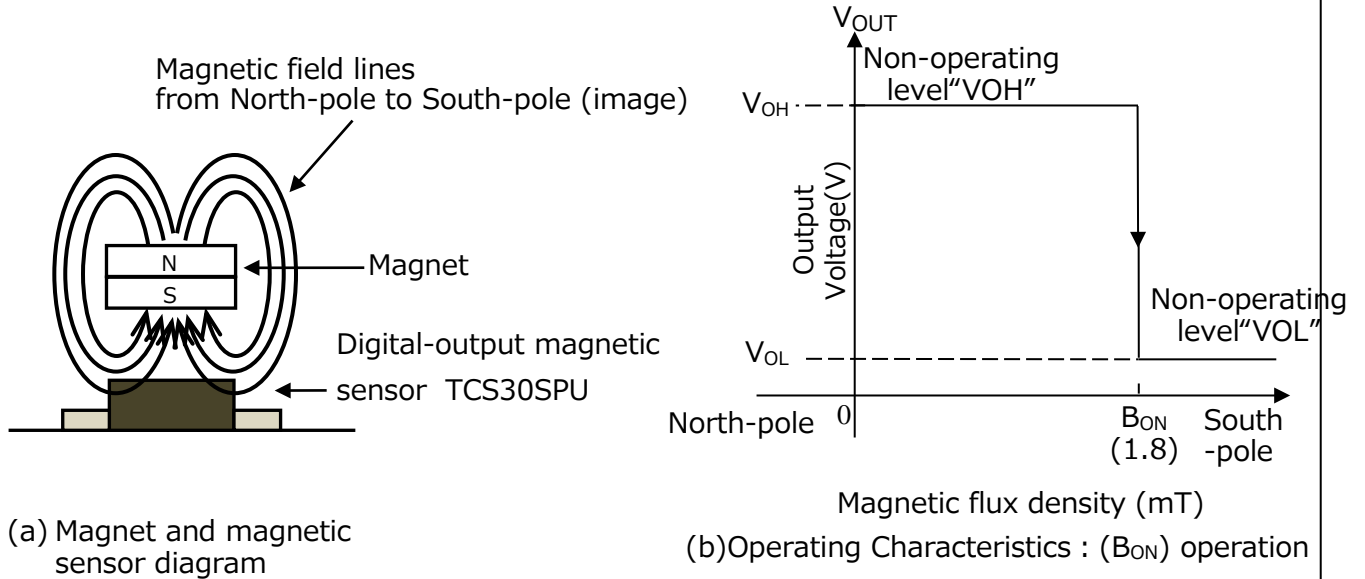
Magnetic field lines
from North-pole to South-pole (image)

N

S

Magnet

Digital-output magnetic sensor TCS30SPU

(a) Magnet and magnetic sensor diagram

$V_{OUT}$

Non-operating level"VOH"

$V_{OH}$

Output Voltage(V)

Non-operating level"VOL"

$V_{OL}$

North-pole

0

$B_{ON}$
(1.8)

South -pole

Magnetic flux density (mT)

(b)Operating Characteristics : ($B_{ON}$) operation